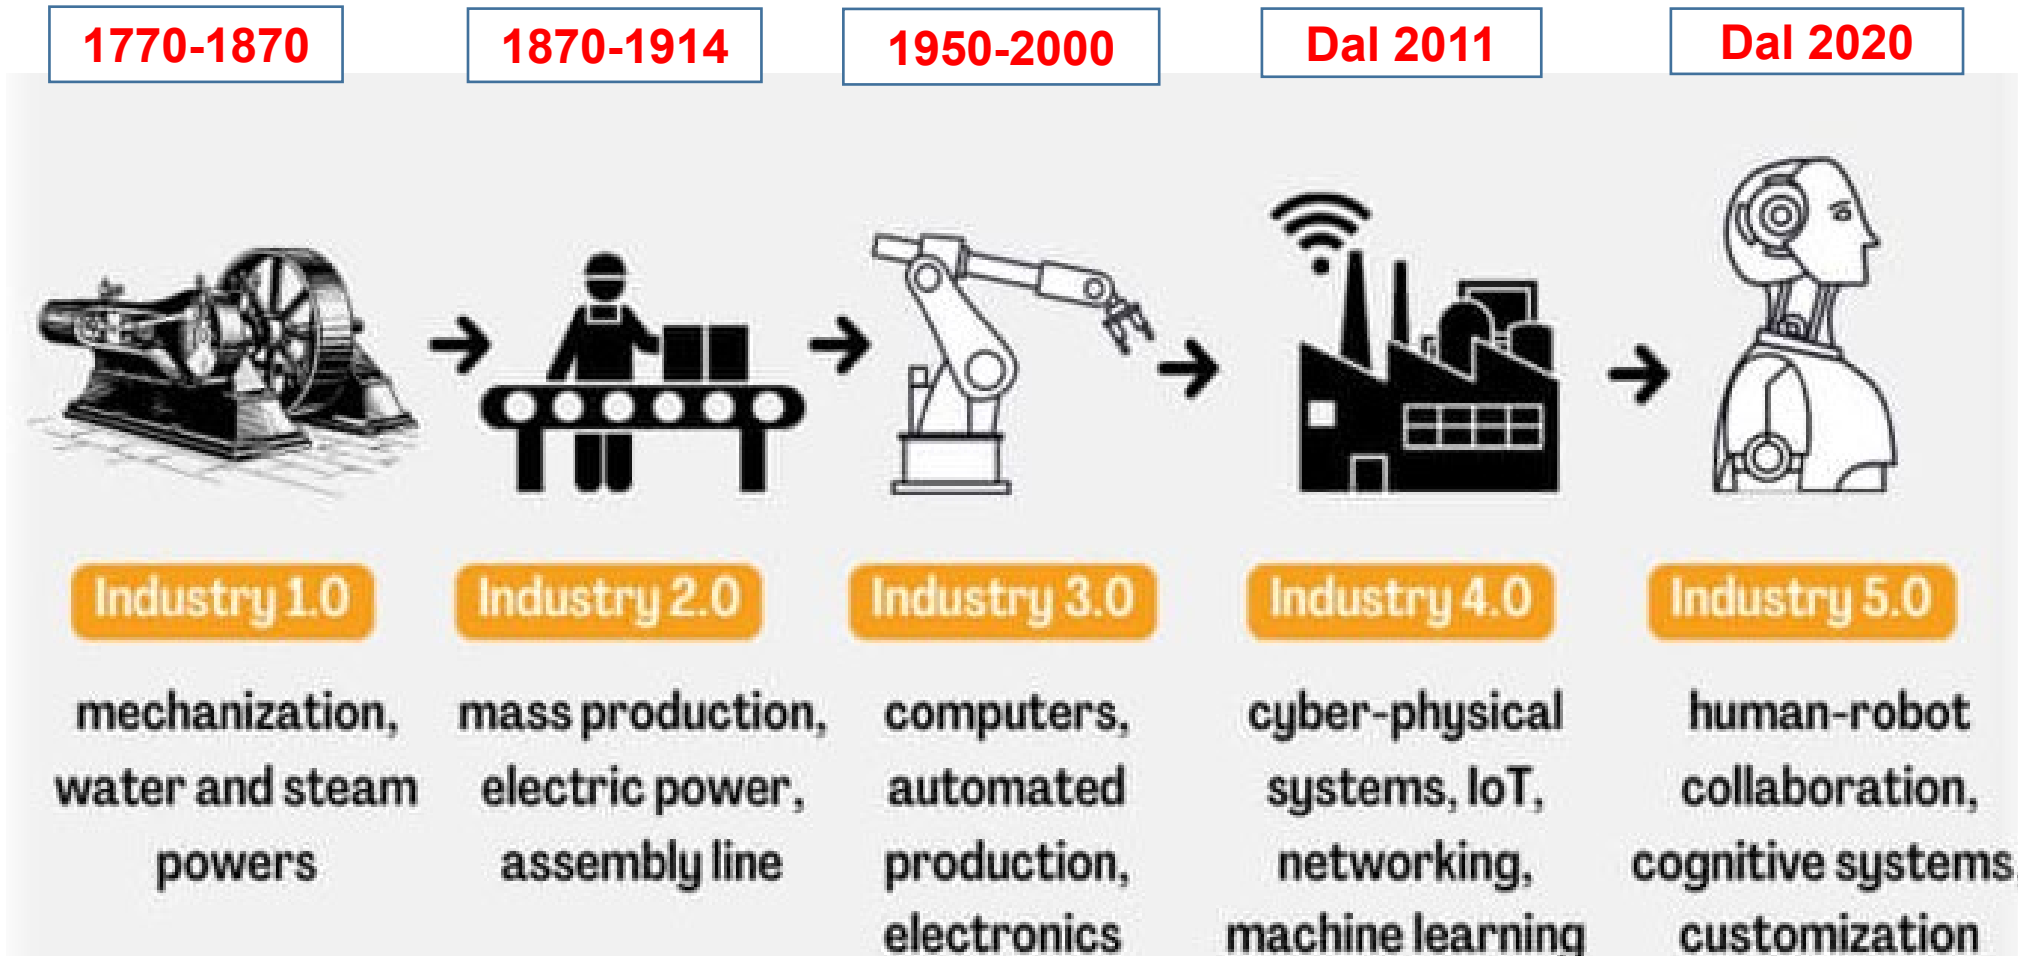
1770-1870

Industry 1.0

mechanization, water and steam powers

1870-1914

Industry 2.0

mass production, electric power, assembly line

1950-2000

Industry 3.0

computers, automated production, electronics

Dal 2011

Industry 4.0

cyber-physical systems, IoT, networking, machine learning

Dal 2020

Industry 5.0

human-robot collaboration, cognitive systems, customization